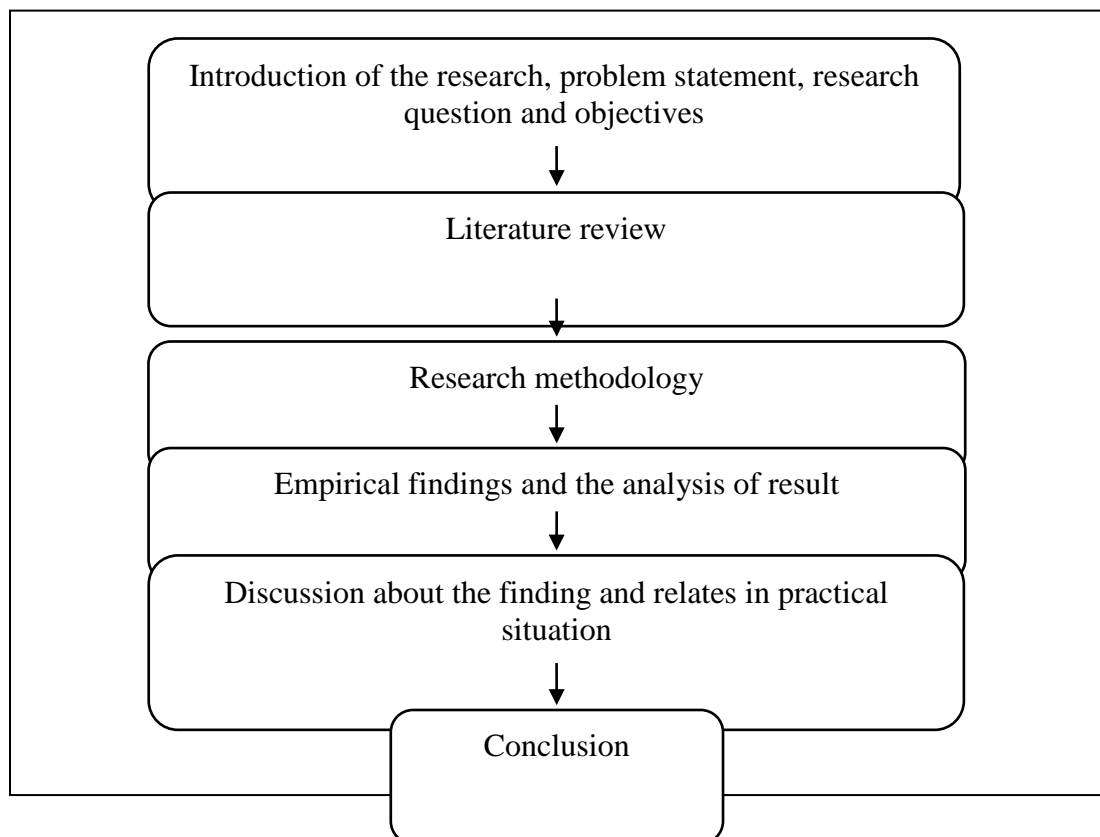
Introduction of the research, problem statement, research question and objectives

Literature review

Research methodology

Empirical findings and the analysis of result

Discussion about the finding and relates in practical situation

Conclusion